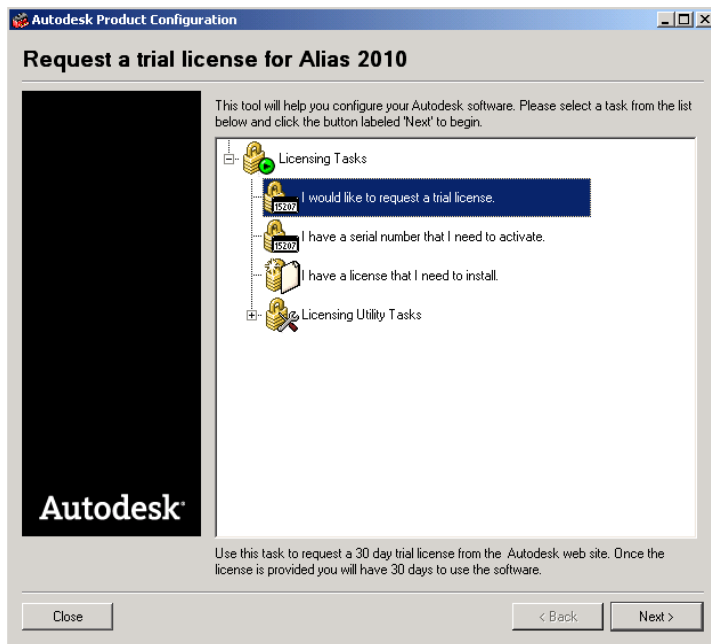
Autodesk Product Configuration

Request a trial license for Alias 2010

Autodesk

This tool will help you configure your Autodesk software. Please select a task from the list below and click the button labeled 'Next' to begin.

Licensing Tasks

15207 I would like to request a trial license.

15207 I have a serial number that I need to activate.

I have a license that I need to install.

Licensing Utility Tasks

Use this task to request a 30 day trial license from the Autodesk web site. Once the license is provided you will have 30 days to use the software.

Close

< Back

Next >